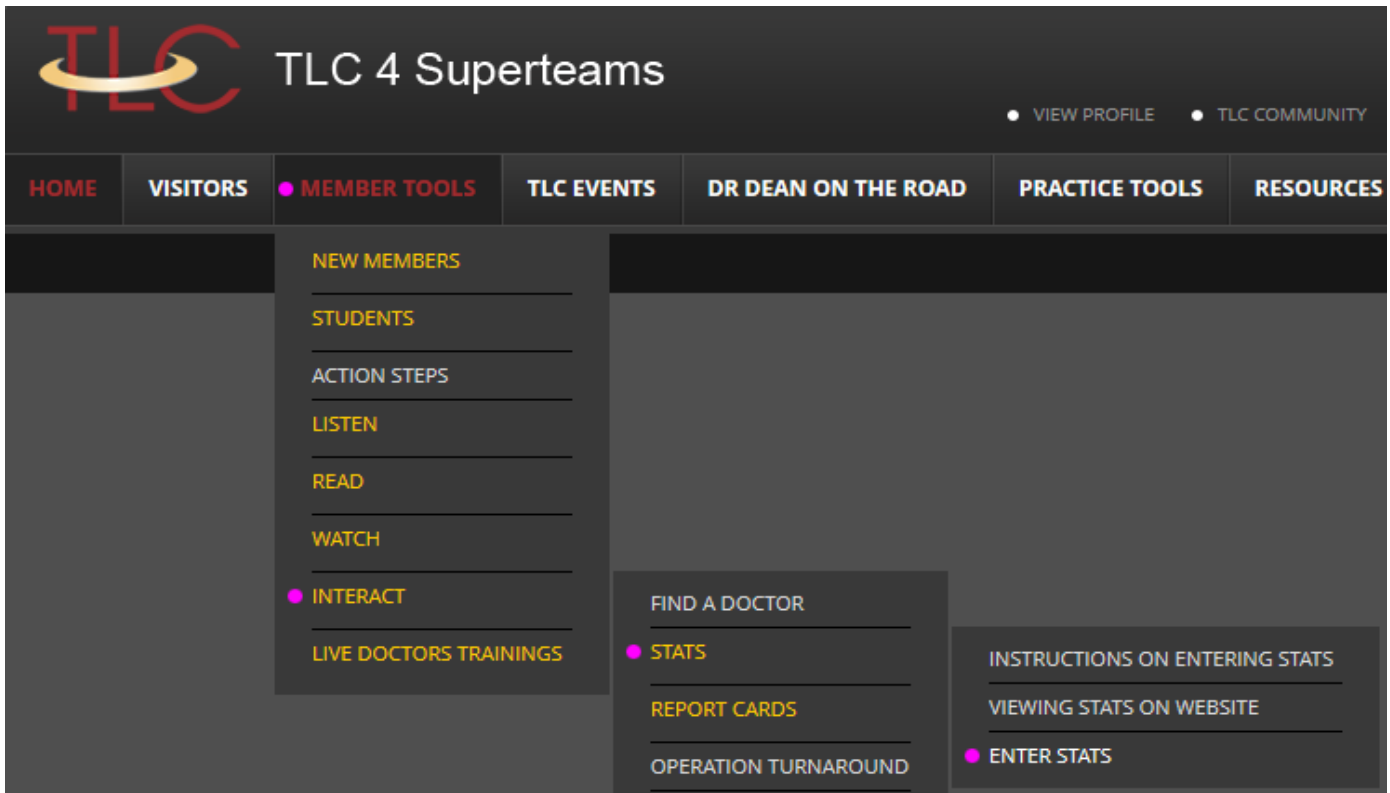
TLC

TLC 4 Superteams

VIEW PROFILE
TLC COMMUNITY

HOME
VISITORS
MEMBER TOOLS
TLC EVENTS
DR DEAN ON THE ROAD
PRACTICE TOOLS
RESOURCES

NEW MEMBERS
STUDENTS
ACTION STEPS
LISTEN
READ
WATCH
INTERACT
LIVE DOCTORS TRAININGS

FIND A DOCTOR
STATS
REPORT CARDS
OPERATION TURNAROUND

INSTRUCTIONS ON ENTERING STATS
VIEWING STATS ON WEBSITE
ENTER STATS